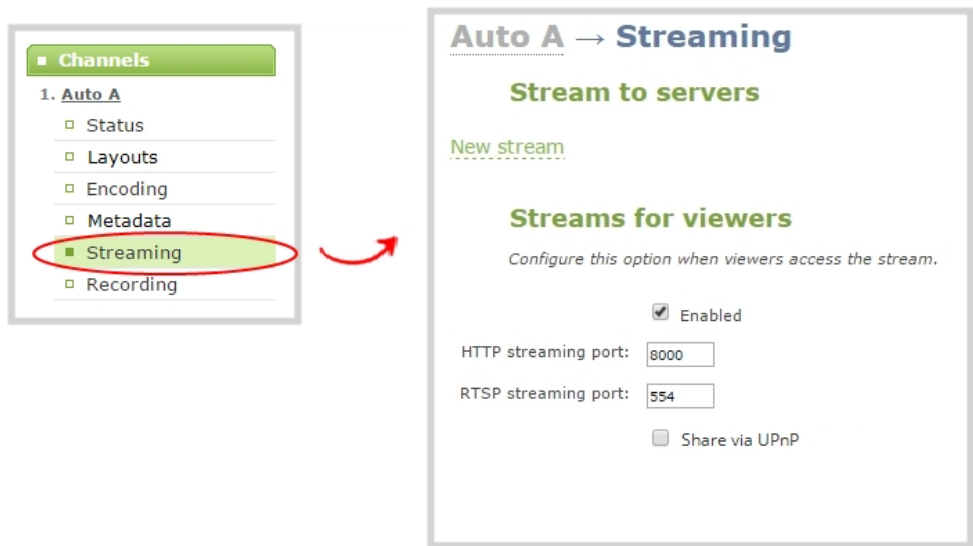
Channels

1. Auto A

Status

Layouts

Encoding

Metadata

Streaming

Recording

Auto A → Streaming

Stream to servers

New stream

Streams for viewers

Configure this option when viewers access the stream.

Enabled

HTTP streaming port: 8000

RTSP streaming port: 554

Share via UPnP